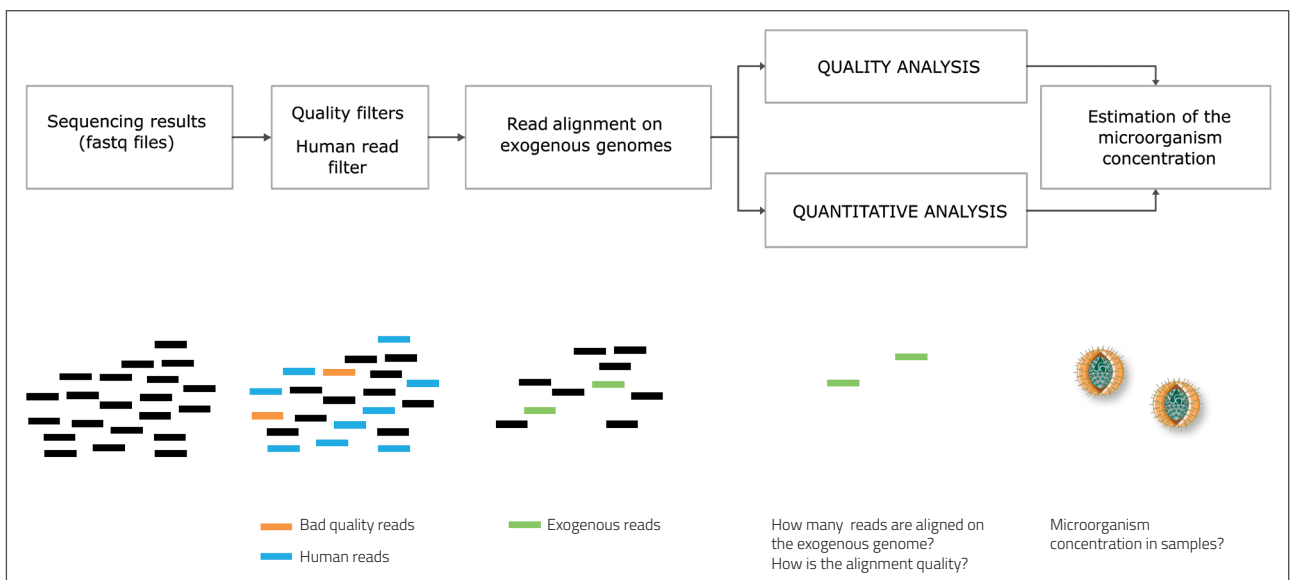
Sequencing results (fastq files)

Quality filters

Human read filter

Read alignment on exogenous genomes

QUALITY ANALYSIS

QUANTITATIVE ANALYSIS

Estimation of the microorganism concentration

Bad quality reads

Human reads

Exogenous reads

How many reads are aligned on the exogenous genome?
How is the alignment quality?

Microorganism concentration in samples?